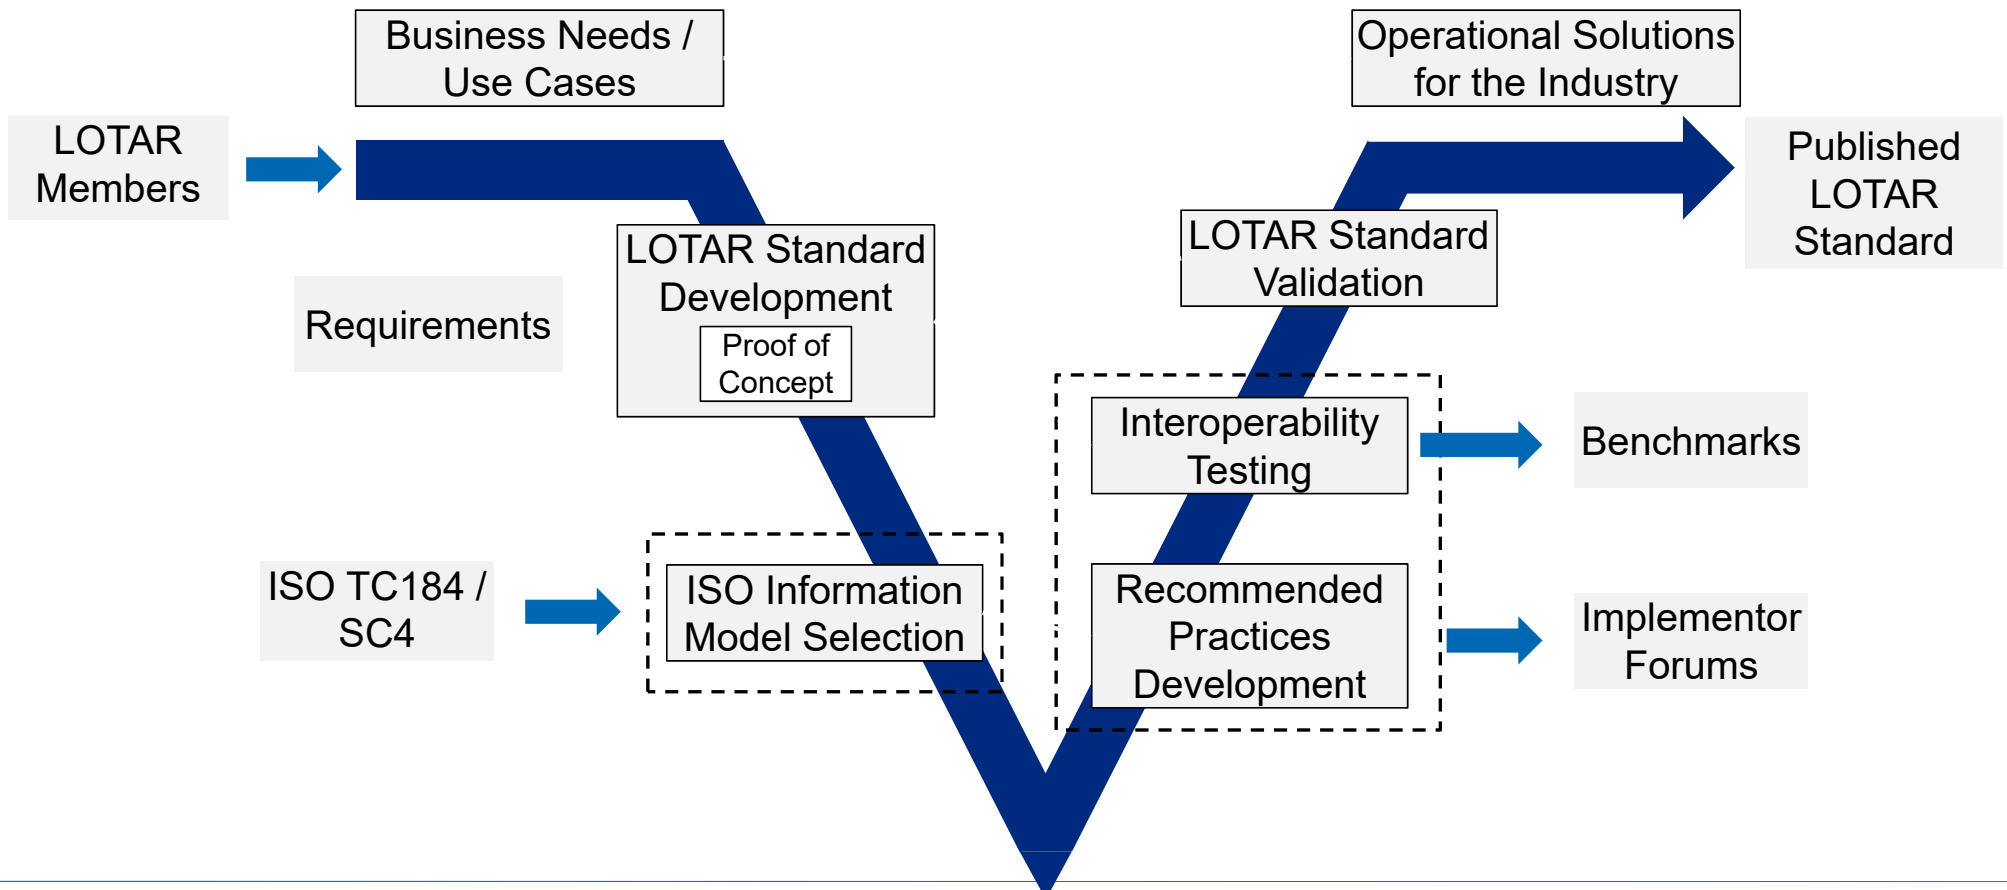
Business Needs / Use Cases

Operational Solutions for the Industry

LOTAR Members

Published LOTAR Standard

LOTAR Standard Development

Proof of Concept

LOTAR Standard Validation

Requirements

Interoperability Testing

Benchmarks

ISO TC184 / SC4

ISO Information Model Selection

Recommended Practices Development

Implementor Forums